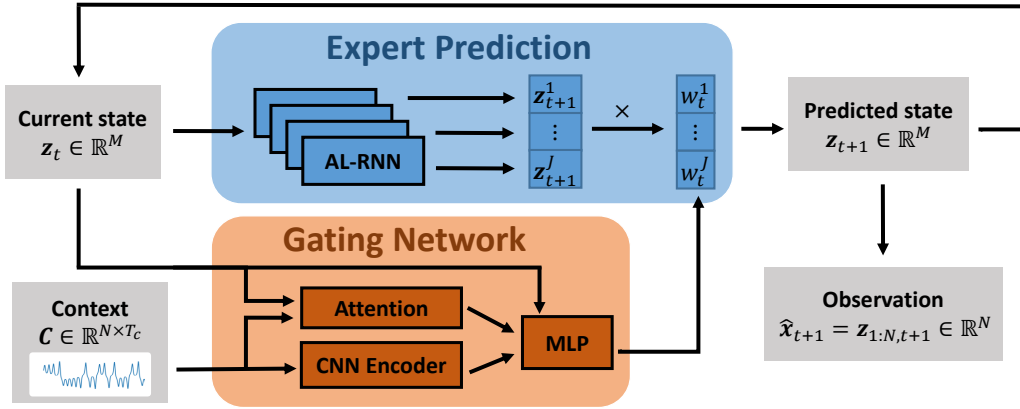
Expert Prediction

Current state
$\boldsymbol{z}_t \in \mathbb{R}^M$

AL-RNN

$\boldsymbol{z}_{t+1}^1$
$\vdots$
$\boldsymbol{z}_{t+1}^J$

$\times$

$w_t^1$
$\vdots$
$w_t^J$

Predicted state
$\boldsymbol{z}_{t+1} \in \mathbb{R}^M$

Gating Network

Attention

CNN Encoder

MLP

Context
$\boldsymbol{C} \in \mathbb{R}^{N \times T_c}$

Observation
$\hat{\boldsymbol{x}}_{t+1} = \boldsymbol{z}_{1:N,t+1} \in \mathbb{R}^N$